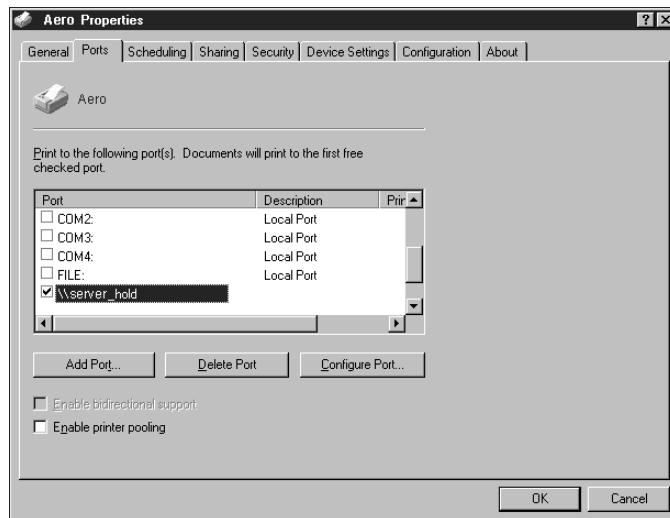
Aero Properties

General | Ports | Scheduling | Sharing | Security | Device Settings | Configuration | About

Aero

Print to the following port(s). Documents will print to the first free checked port.

| Port | Description | Prir |
|---|---|---|
| COM2: | Local Port | |
| COM3: | Local Port | |
| COM4: | Local Port | |
| FILE: | Local Port | |
| \\server_hold | | |

Add Port... Delete Port Configure Port...

Enable bidirectional support

Enable printer pooling

OK Cancel